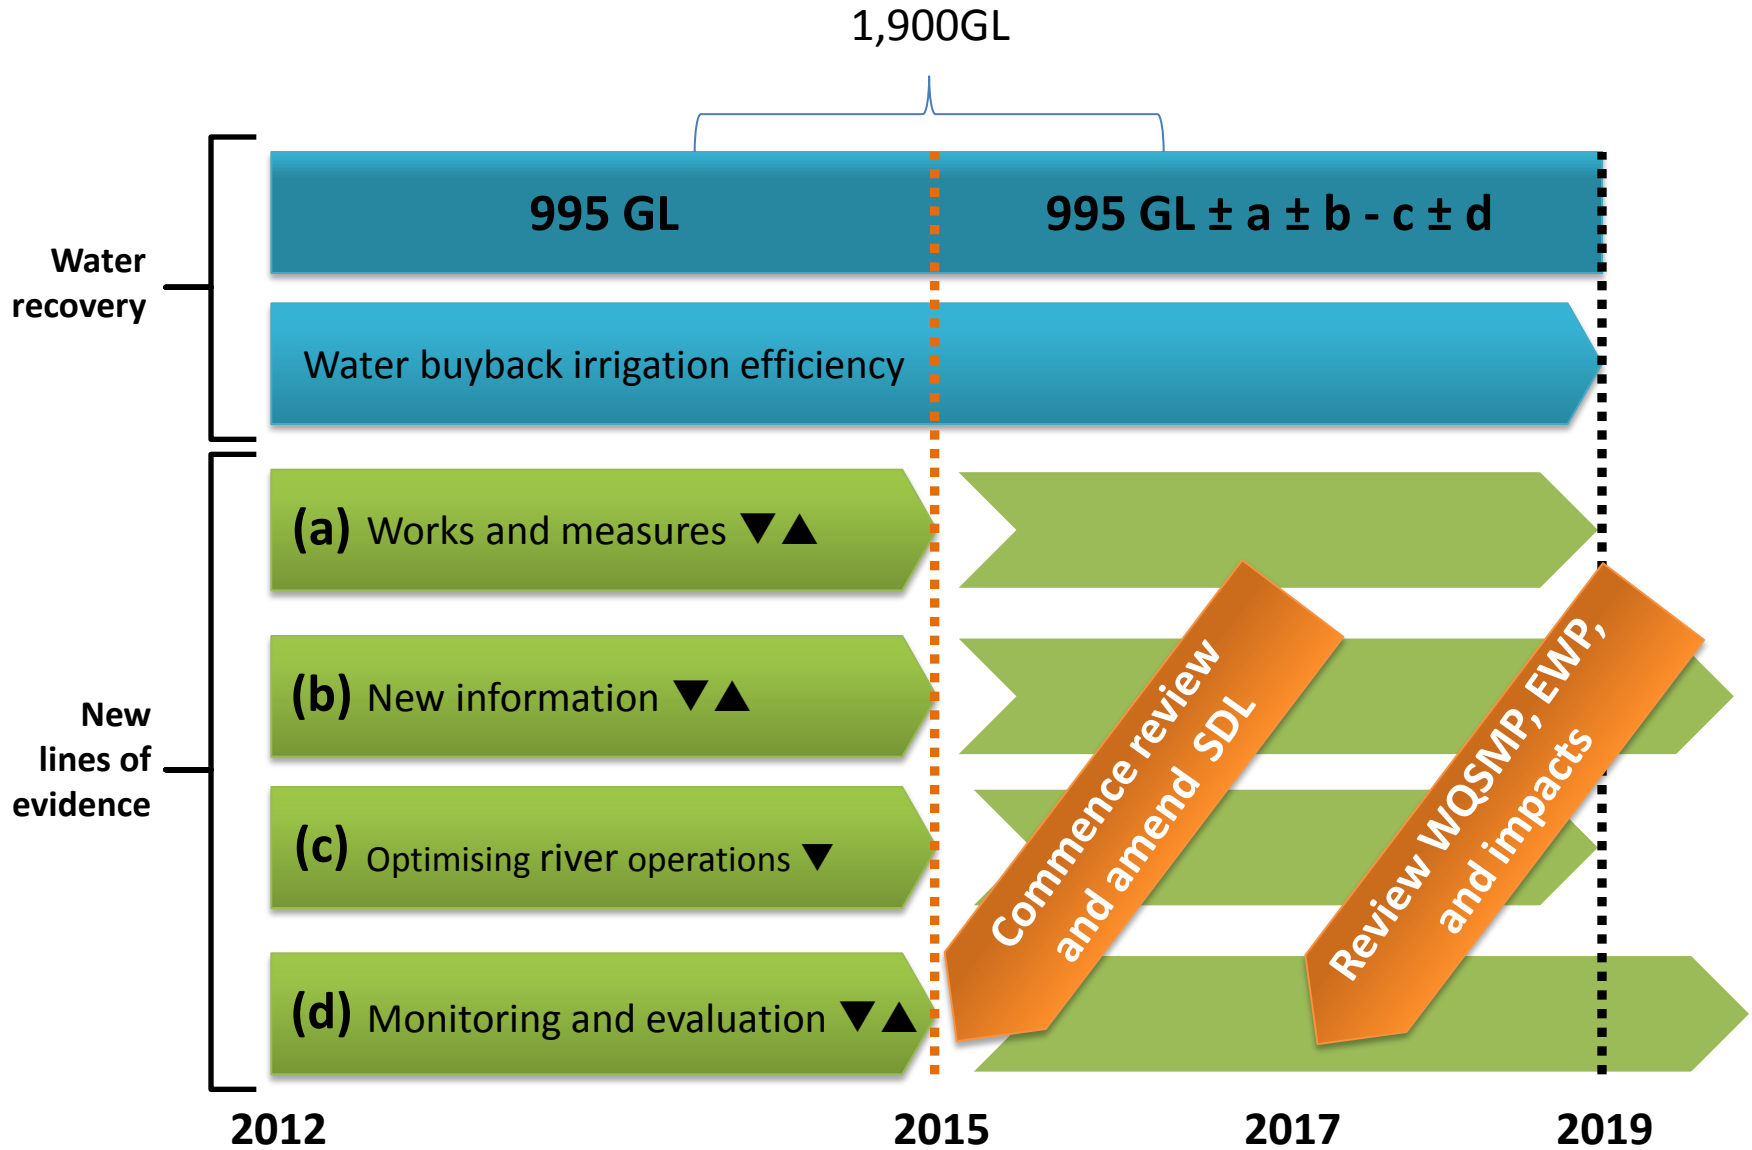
1,900GL

Water recovery

995 GL

995 GL ± a ± b - c ± d

Water buyback irrigation efficiency

New lines of evidence

(a) Works and measures ▼▲

(b) New information ▼▲

(c) Optimising river operations ▼

(d) Monitoring and evaluation ▼▲

Commence review and amend SDL

Review WQSMP, EWP, and impacts

2012

2015

2017

2019